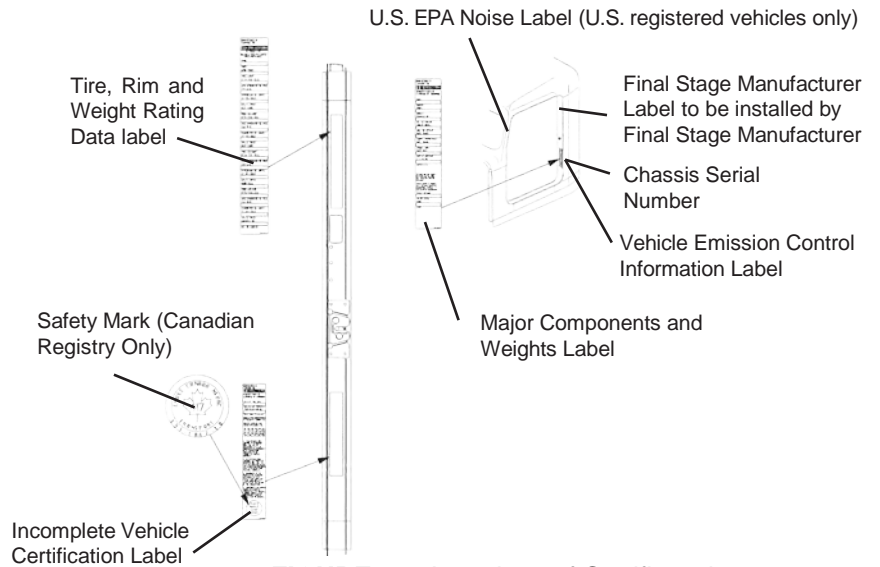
U.S. EPA Noise Label (U.S. registered vehicles only)

Tire, Rim and Weight Rating Data label

Final Stage Manufacturer Label to be installed by Final Stage Manufacturer

Chassis Serial Number

Vehicle Emission Control Information Label

Safety Mark (Canadian Registry Only)

Major Components and Weights Label

Incomplete Vehicle Certification Label

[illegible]